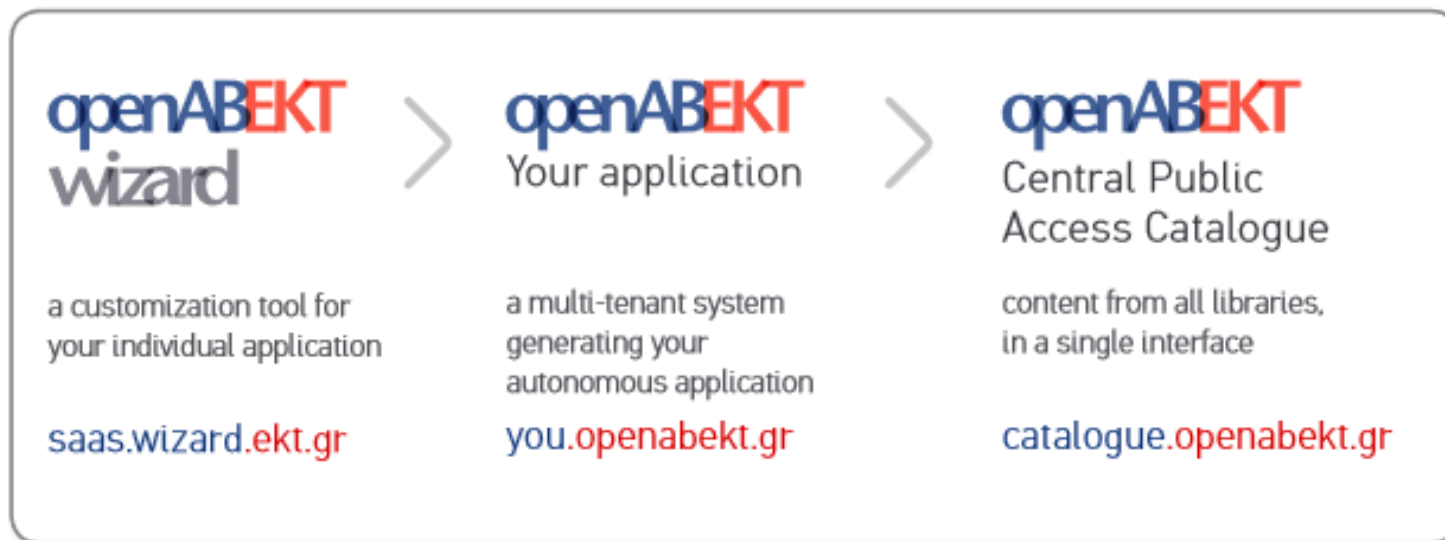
openABEKT
wizard

a customization tool for your individual application

saas.wizard.ekt.gr

openABEKT
Your application

a multi-tenant system generating your autonomous application

you.openabekt.gr

openABEKT
Central Public Access Catalogue

content from all libraries, in a single interface

catalogue.openabekt.gr